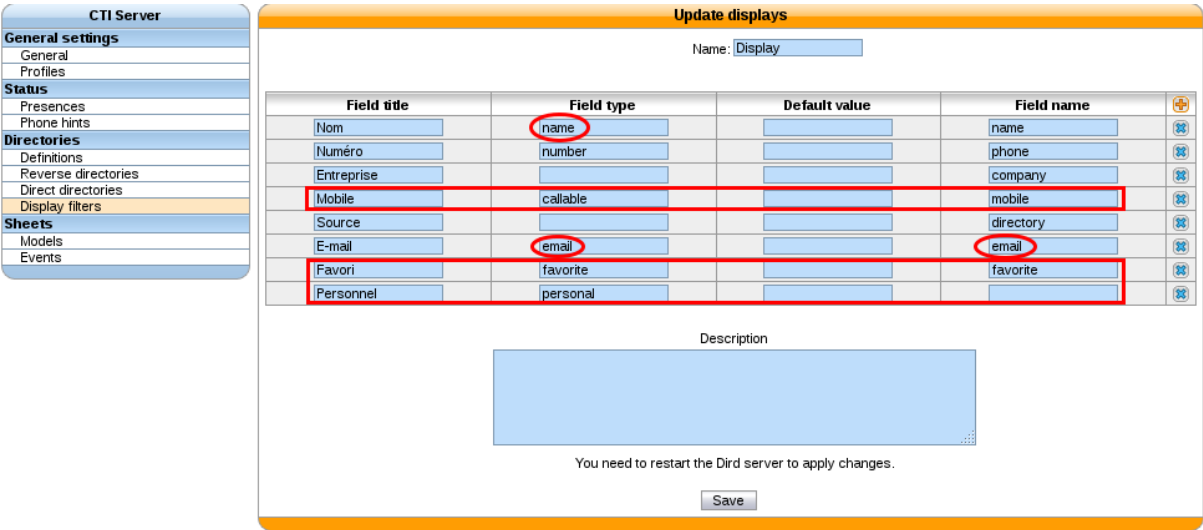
CTI Server
General settings
General
Profiles
Status
Presences
Phone hints
Directories
Definitions
Reverse directories
Direct directories
Display filters
Sheets
Models
Events

Update displays

Name: Display

| Field title | Field type | Default value | Field name |
|---|---|---|---|
| Nom | name | | name |
| Numéro | number | | phone |
| Entreprise | | | company |
| Mobile | callable | | mobile |
| Source | | | directory |
| E-mail | email | | email |
| Favori | favorite | | favorite |
| Personnel | personal | | |

Description

You need to restart the Dird server to apply changes.

Save